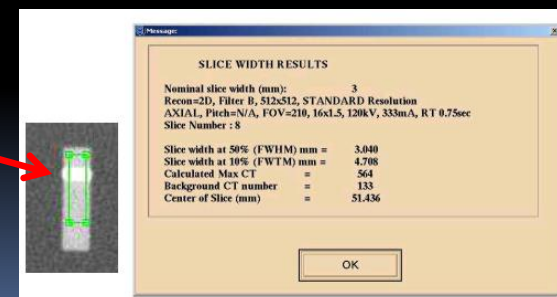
Message

SLICE WIDTH RESULTS

Nominal slice width (mm): 3
Recon=2D, Filter B, 512x512, STANDARD Resolution
AXIAL, Pitch=N/A, FOV=210, 16x1.5, 120kV, 333mA, RT 0.75sec
Slice Number : 8

Slice width at 50% (FWHM) mm = 3.040
Slice width at 10% (FWTM) mm = 4.708
Calculated Max CT = 564
Background CT number = 133
Center of Slice (mm) = 51.436

OK